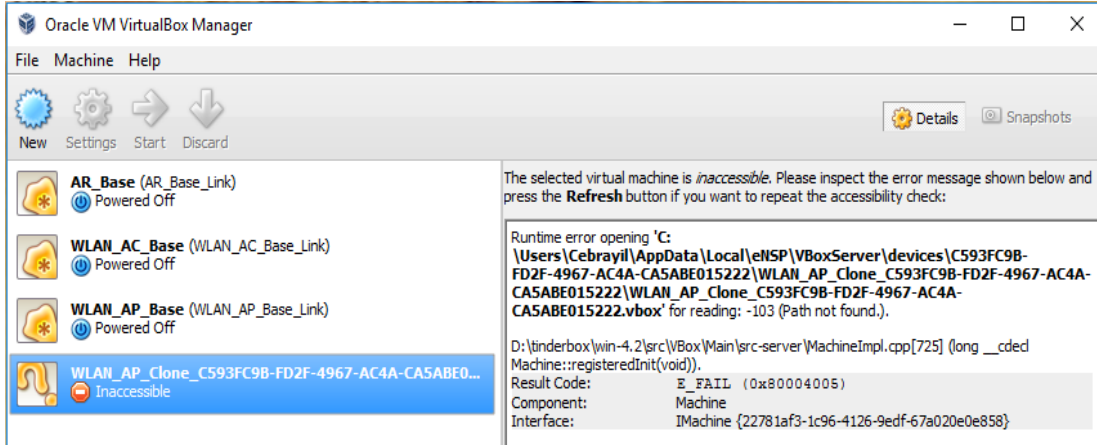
Oracle VM VirtualBox Manager

File Machine Help

New Settings Start Discard

Details Snapshots

AR_Base (AR_Base_Link)
Powered Off

WLAN_AC_Base (WLAN_AC_Base_Link)
Powered Off

WLAN_AP_Base (WLAN_AP_Base_Link)
Powered Off

WLAN_AP_Clone_C593FC9B-FD2F-4967-AC4A-CA5ABE0...
Inaccessible

The selected virtual machine is *inaccessible*. Please inspect the error message shown below and press the **Refresh** button if you want to repeat the accessibility check:

Runtime error opening **'C:\Users\Cebrayil\AppData\Local\eNSP\VBoxServer\devices\C593FC9B-FD2F-4967-AC4A-CA5ABE015222\WLAN_AP_Clone_C593FC9B-FD2F-4967-AC4A-CA5ABE015222\WLAN_AP_Clone_C593FC9B-FD2F-4967-AC4A-CA5ABE015222.vbox'** for reading: -103 (Path not found.).

D:\tinderbox\win-4.2\src\VBox\Main\src-server\MachineImpl.cpp[725] (long __cdecl Machine::registeredInit(void)).

| | |
|---|---|
| Result Code: | E_FAIL (0x80004005) |
| Component: | Machine |
| Interface: | IMachine {22781af3-1c96-4126-9edf-67a020e0e858} |